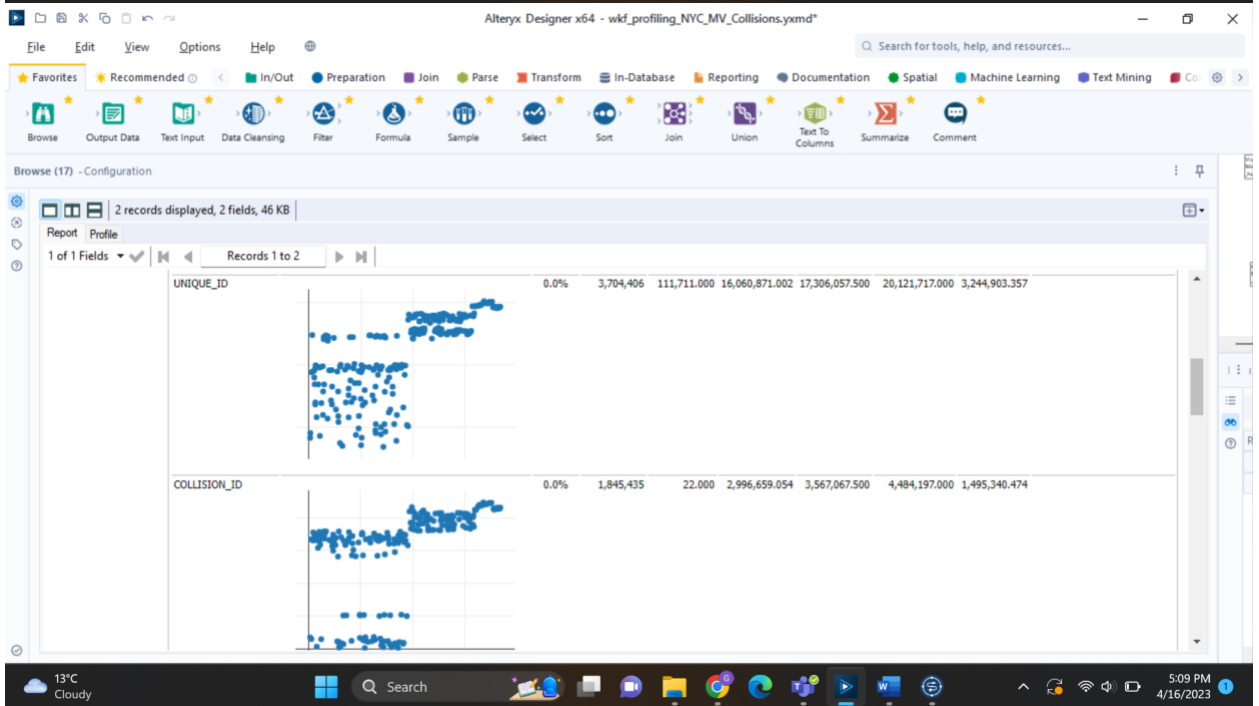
Alteryx Designer x64 - wkf_profiling_NYC_MV_Collisions.yxmd*

File Edit View Options Help

Search for tools, help, and resources...

Favorites Recommended In/Out Preparation Join Parse Transform In-Database Reporting Documentation Spatial Machine Learning Text Mining Co

Browse Output Data Text Input Data Cleansing Filter Formula Sample Select Sort Join Union Text To Columns Summarize Comment

Browse (17) - Configuration

2 records displayed, 2 fields, 46 KB

Report Profile

1 of 1 Fields Records 1 to 2

| UNIQUE_ID | 0.0% | 3,704,406 | 111,711.000 | 16,060,871.002 | 17,306,057.500 | 20,121,717.000 | 3,244,903.357 |
|---|---|---|---|---|---|---|---|
| COLLISION_ID | 0.0% | 1,845,435 | 22.000 | 2,996,659.054 | 3,567,067.500 | 4,484,197.000 | 1,495,340.474 |

13°C Cloudy

Search

5:09 PM 4/16/2023